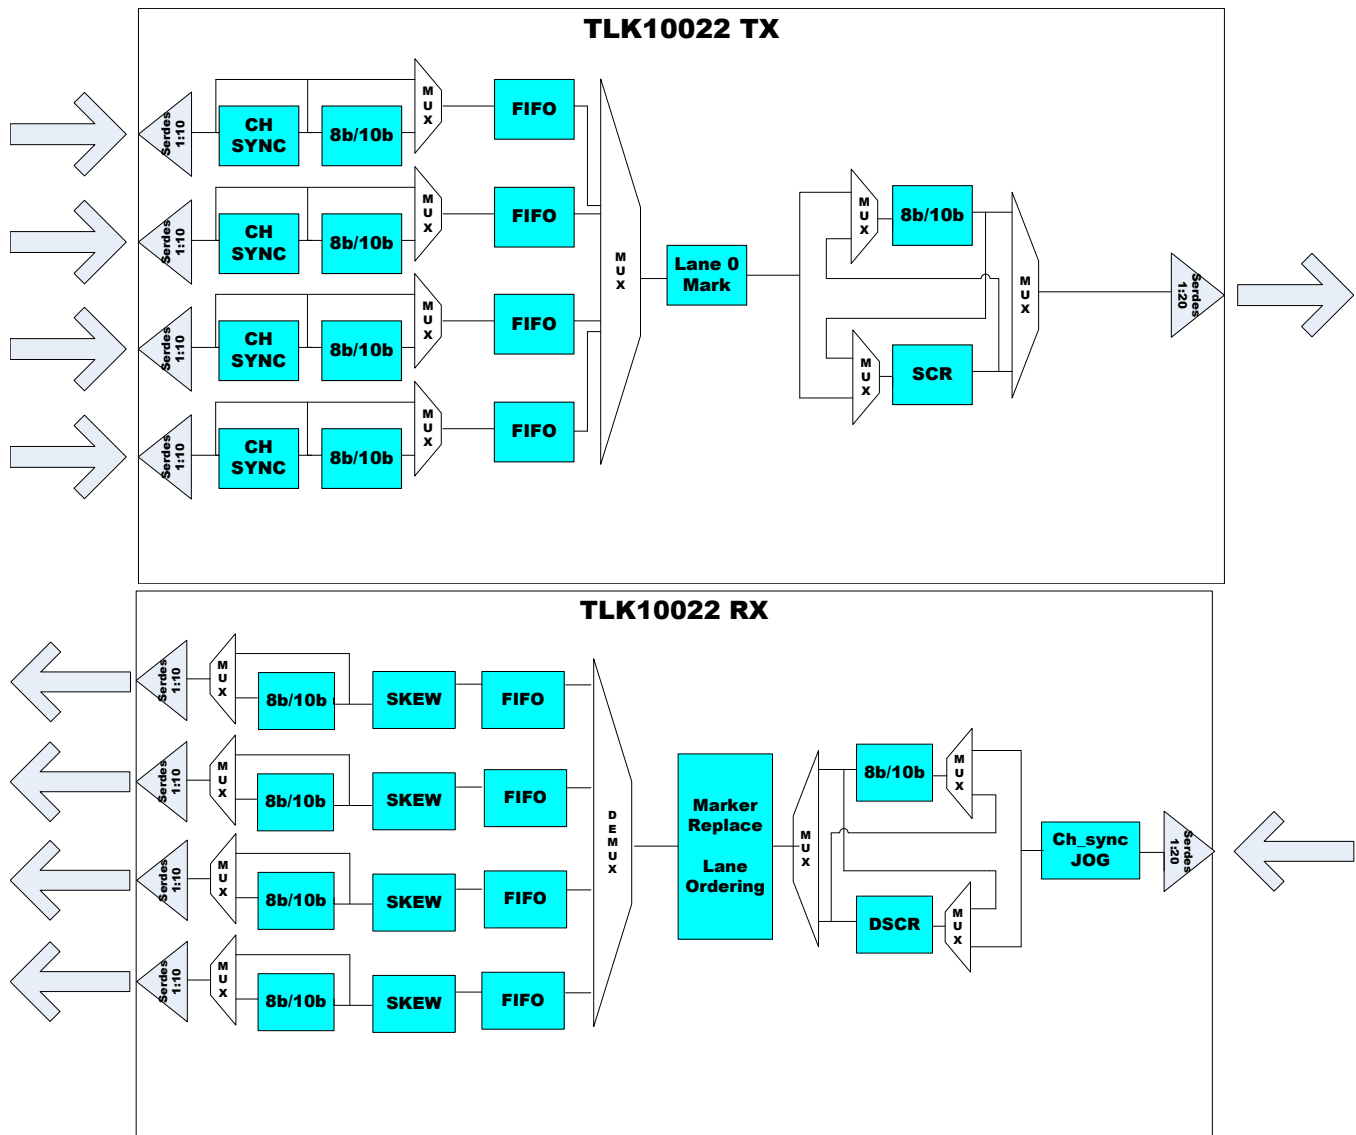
TLK10022 TX

Serdes 1:10
CH SYNC
8b/10b
MUX
FIFO

Serdes 1:10
CH SYNC
8b/10b
MUX
FIFO

Serdes 1:10
CH SYNC
8b/10b
MUX
FIFO

Serdes 1:10
CH SYNC
8b/10b
MUX
FIFO

MUX
Lane 0 Mark
MUX
8b/10b
MUX
SCR
MUX
Serdes 1:20

TLK10022 RX

Serdes 1:10
MUX
8b/10b
SKEW
FIFO

Serdes 1:10
MUX
8b/10b
SKEW
FIFO

Serdes 1:10
MUX
8b/10b
SKEW
FIFO

Serdes 1:10
MUX
8b/10b
SKEW
FIFO

DEMUX
Marker Replace

Lane Ordering
MUX
8b/10b
MUX
DSCR
MUX
Ch_sync JOG
Serdes 1:20